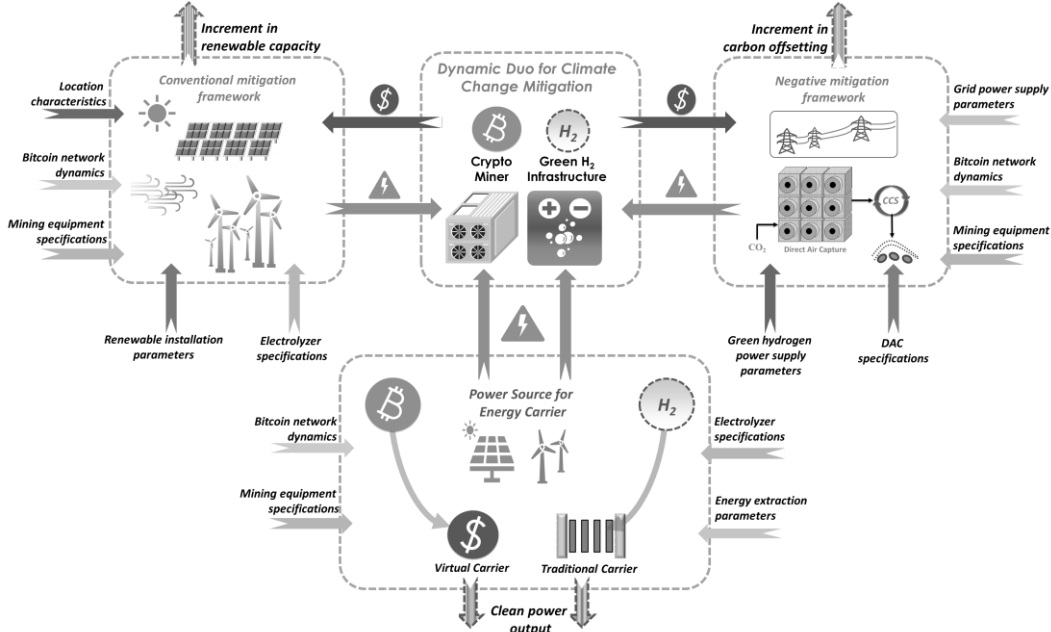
Increment in renewable capacity

Increment in carbon offsetting

Conventional mitigation framework

Dynamic Duo for Climate Change Mitigation

Negative mitigation framework

Location characteristics

Bitcoin network dynamics

Mining equipment specifications

Grid power supply parameters

Bitcoin network dynamics

Mining equipment specifications

$

$

Crypto Miner

$H_2$

Green $H_2$ Infrastructure

CCS

$CO_2$

Direct Air Capture

Renewable installation parameters

Electrolyzer specifications

Green hydrogen power supply parameters

DAC specifications

Power Source for Energy Carrier

Bitcoin network dynamics

Mining equipment specifications

Electrolyzer specifications

Energy extraction parameters

$H_2$

$

Virtual Carrier

Traditional Carrier

Clean power output